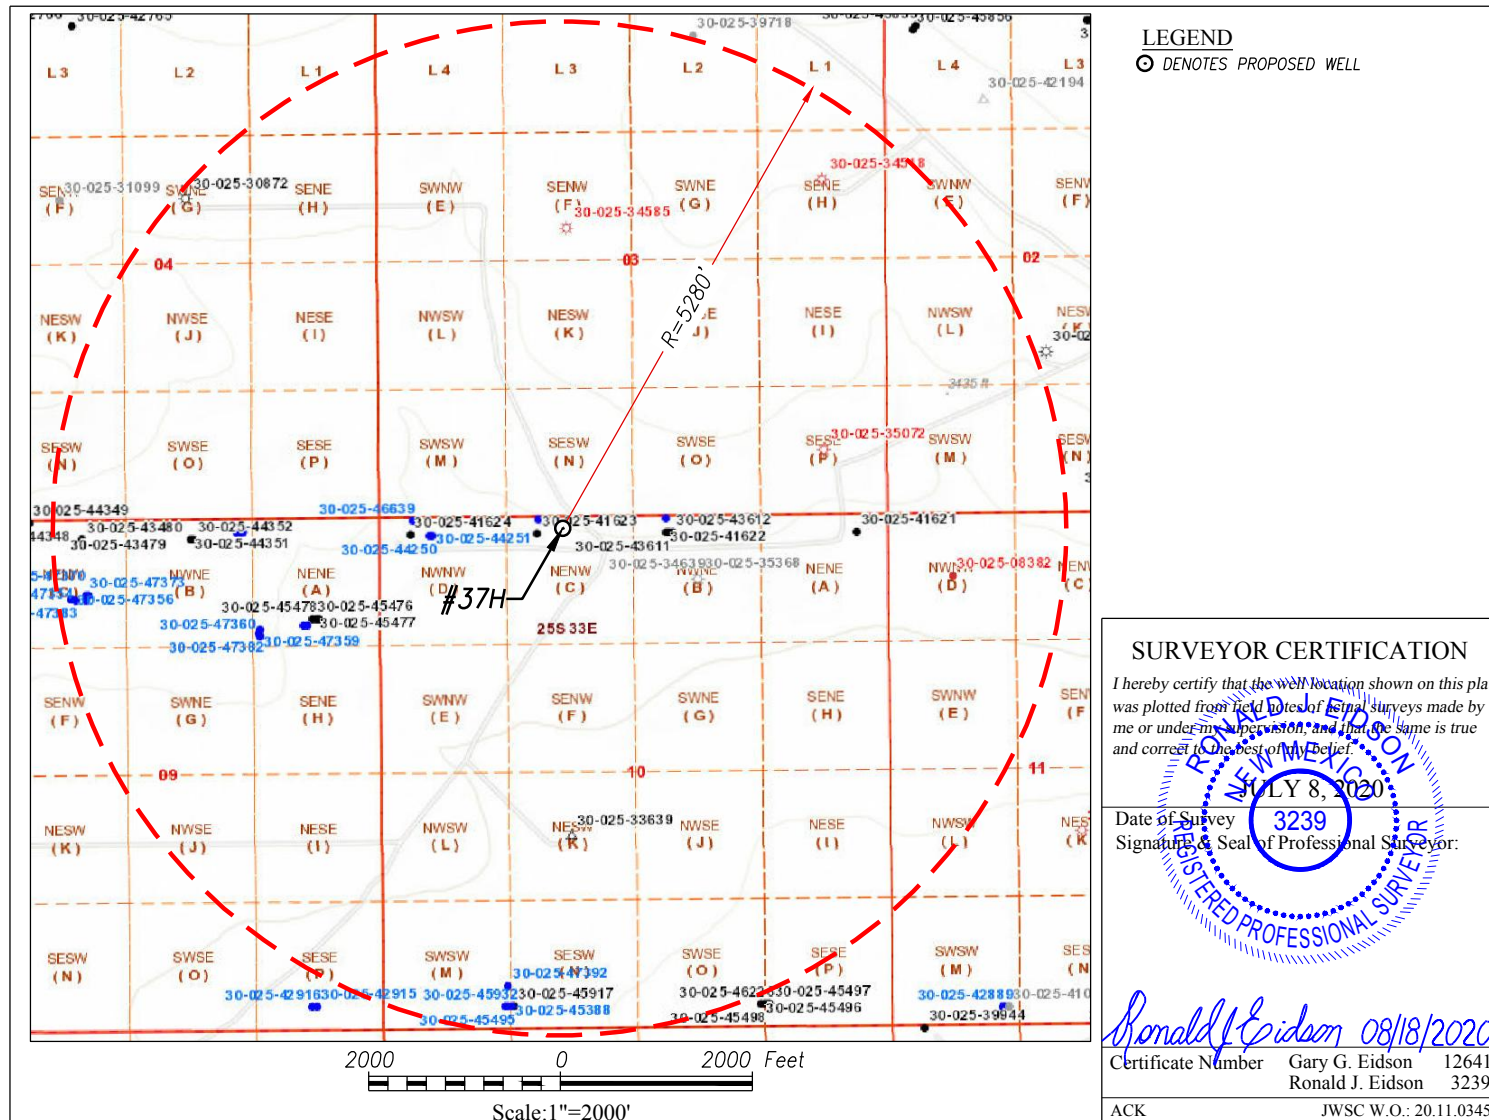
30-025-42765
30-025-39718
30-025-45856
L 3
L 2
L 1
L 4
L 3
L 2
L 1
L 4
L 3
30-025-42194

LEGEND
⊙ DENOTES PROPOSED WELL

SENW (F)
30-025-31099
SWNE (G)
30-025-30872
SENE (H)
SWNW (E)
SENW (F)
30-025-34585
SWNE (G)
30-025-34518
SENE (H)
SWNW (E)
SENW (F)
04
03
02
NESW (K)
NWSE (J)
NESE (I)
NWSW (L)
NESW (K)
NWSE (J)
NESE (I)
NWSW (L)
NESW (K)
R=5280'
3435 ft
SESW (N)
SWSE (O)
SESE (P)
SWSW (M)
SESW (N)
SWSE (O)
SESE (P)
30-025-35072
SWSW (M)
SESW (N)
30-025-44349
30-025-43480
30-025-43479
30-025-44352
30-025-44351
30-025-46639
30-025-41624
30-025-44251
30-025-44250
30-025-41623
30-025-43611
30-025-43612
30-025-41622
30-025-41621
30-025-46349
30-025-35368
30-025-08382
30-025-47373
30-025-47356
30-025-47383
NWNE (B)
NENE (A)
NWNW (D)
NENW (C)
NWNE (B)
NENE (A)
NWNW (D)
NENW (C)
30-025-45478
30-025-45476
30-025-45477
#37H
25S 33E
30-025-47360
30-025-47382
30-025-47359
SENW (F)
SWNE (G)
SENE (H)
SWNW (E)
SENW (F)
SWNE (G)
SENE (H)
SWNW (E)
SENW (F)
09
10
11
NESW (K)
NWSE (J)
NESE (I)
NWSW (L)
NESW (K)
30-025-33639
NWSE (J)
NESE (I)
NWSW (L)
NESW (K)
SESW (N)
SWSE (O)
SESE (P)
SWSW (M)
SESW (N)
30-025-47392
SWSE (O)
SESE (P)
SWSW (M)
SESW (N)
30-025-42916
30-025-42915
30-025-45932
30-025-45917
30-025-45388
30-025-45495
30-025-46223
30-025-45497
30-025-45496
30-025-45498
30-025-42889
30-025-41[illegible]
30-025-39944
2000 0 2000 Feet
Scale:1"=2000'

SURVEYOR CERTIFICATION
I hereby certify that the well location shown on this pla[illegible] was plotted from field notes of actual surveys made by me or under my supervision, and that the same is true and correct to the best of my belief.
JULY 8, 2020
Date of Survey
Signature & Seal of Professional Surveyor:
RONALD J. EIDSON
NEW MEXICO
3239
REGISTERED PROFESSIONAL SURVEYOR
Ronald J. Eidson 08/18/2020
Certificate Number Gary G. Eidson 12641
Ronald J. Eidson 3239
ACK
JWSC W.O.: 20.11.0345